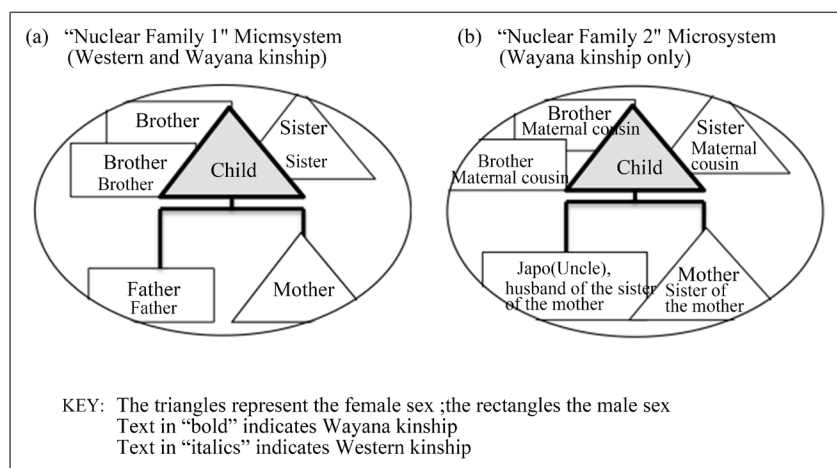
(a) "Nuclear Family 1" Micmsystem (Western and Wayana kinship)

Brother

Brother
Brother

Child

Sister
Sister

Father
Father

Mother

(b) "Nuclear Family 2" Microsystem (Wayana kinship only)

Brother
Maternal cousin

Brother
Maternal cousin

Child

Sister
Maternal cousin

Japo(Uncle), husband of the sister of the mother

Mother
Sister of the mother

KEY: The triangles represent the female sex ;the rectangles the male sex
Text in "bold" indicates Wayana kinship
Text in "italics" indicates Western kinship